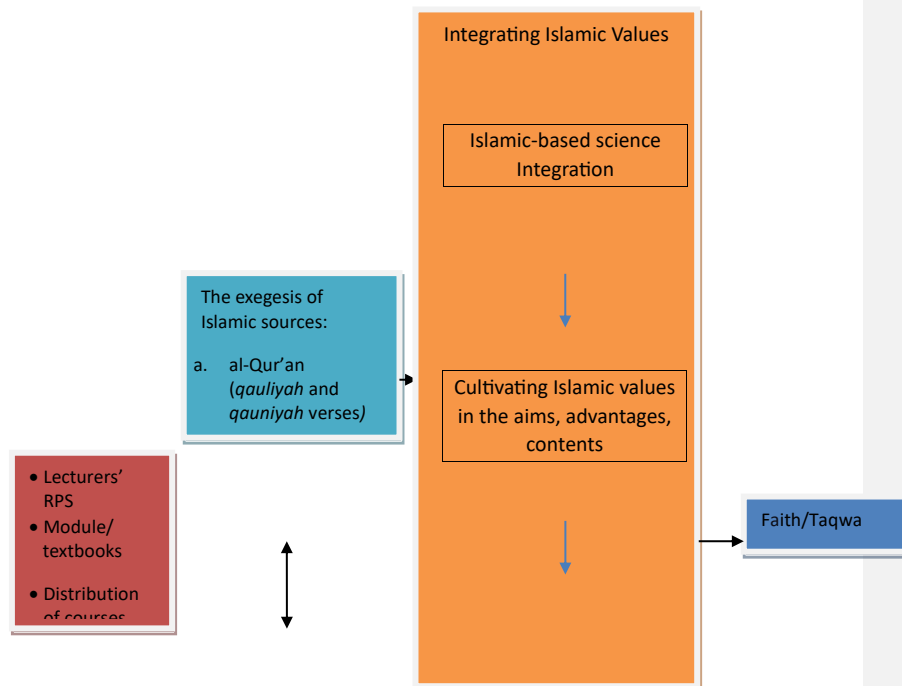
Integrating Islamic Values

Islamic-based science Integration

The exegesis of Islamic sources:

a. al-Qur'an (*qauliyah* and *qauniyah* verses)

Cultivating Islamic values in the aims, advantages, contents

• Lecturers' RPS
• Module/ textbooks
• Distribution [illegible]

Faith/Taqwa